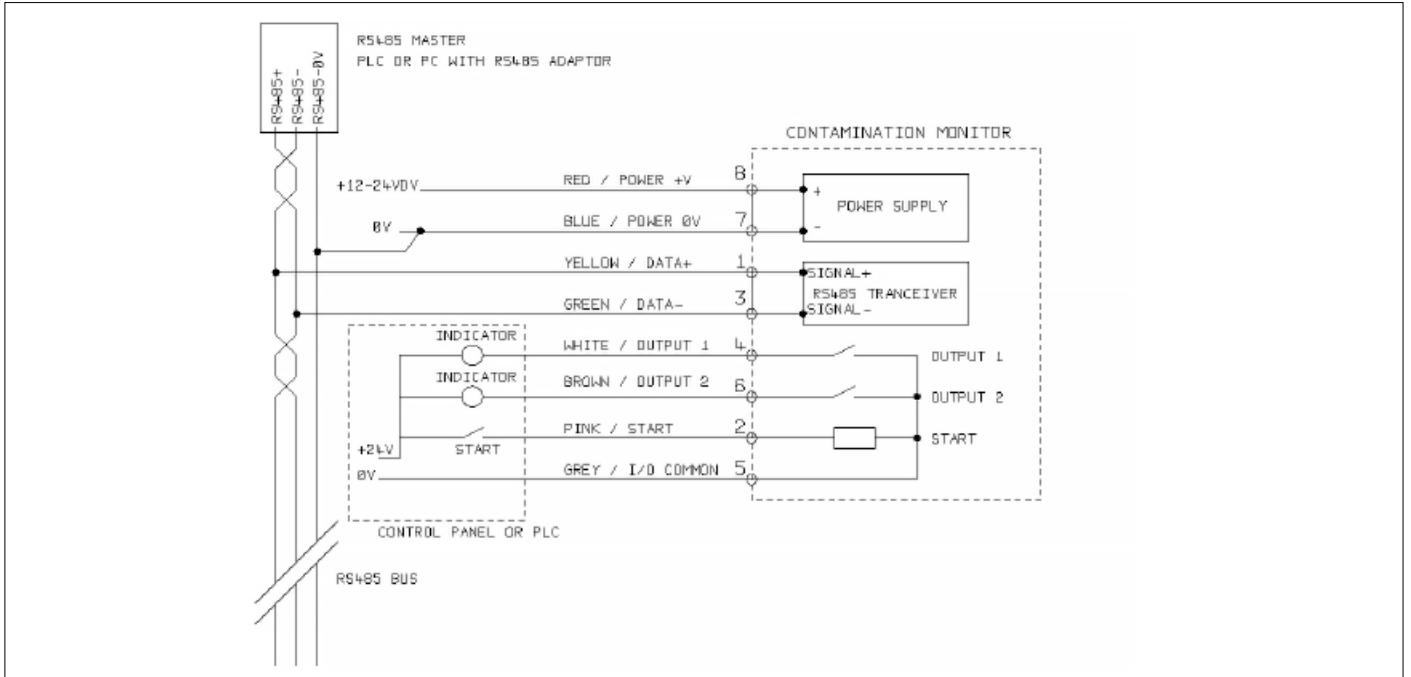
RS485+
RS485-
RS485-0V

RS485 MASTER
PLC OR PC WITH RS485 ADAPTOR

CONTAMINATION MONITOR

+12-24VDV
RED / POWER +V
8
+
POWER SUPPLY
0V
BLUE / POWER 0V
7
-
YELLOW / DATA+
1
SIGNAL+
RS485 TRANCEIVER
GREEN / DATA-
3
SIGNAL-
INDICATOR
WHITE / OUTPUT 1
4
OUTPUT 1
INDICATOR
BROWN / OUTPUT 2
6
OUTPUT 2
+24V
START
PINK / START
2
START
0V
GREY / I/O COMMON
5

CONTROL PANEL OR PLC

RS485 BUS